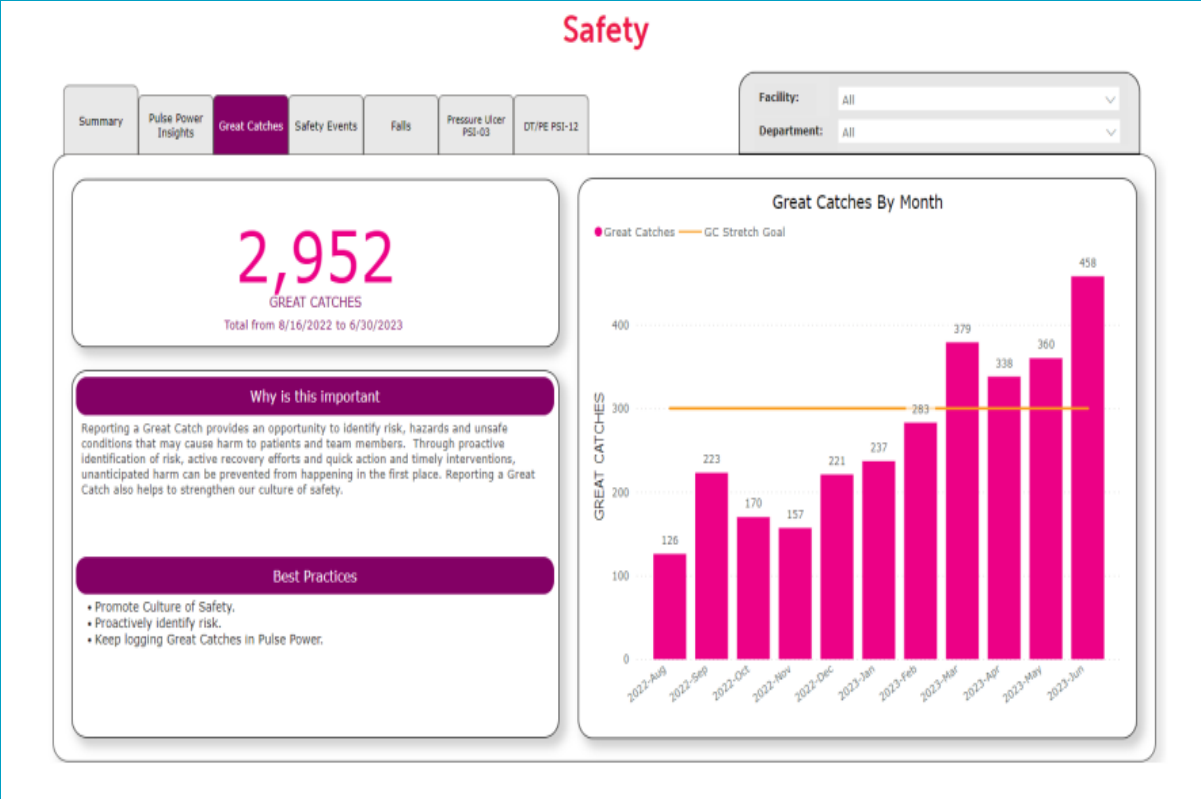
Safety

Summary | Pulse Power Insights | Great Catches | Safety Events | Falls | Pressure Ulcer PSI-03 | DT/PE PSI-12

Facility: All
Department: All

2,952
GREAT CATCHES
Total from 8/16/2022 to 6/30/2023

Why is this important

Reporting a Great Catch provides an opportunity to identify risk, hazards and unsafe conditions that may cause harm to patients and team members. Through proactive identification of risk, active recovery efforts and quick action and timely interventions, unanticipated harm can be prevented from happening in the first place. Reporting a Great Catch also helps to strengthen our culture of safety.

Best Practices

• Promote Culture of Safety.
• Proactively identify risk.
• Keep logging Great Catches in Pulse Power.

Great Catches By Month

Great Catches — GC Stretch Goal

GREAT CATCHES

400
300
200
100
0

126, 223, 170, 157, 221, 237, 283, 379, 338, 360, 458

2022-Aug, 2022-Sep, 2022-Oct, 2022-Nov, 2022-Dec, 2023-Jan, 2023-Feb, 2023-Mar, 2023-Apr, 2023-May, 2023-Jun